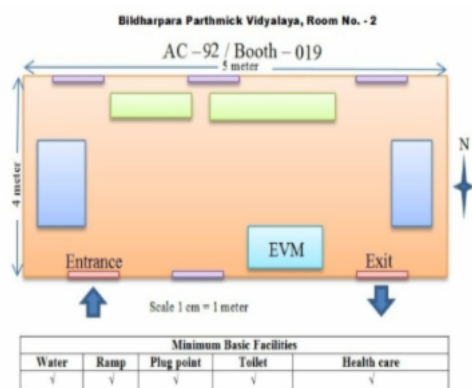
Bildharpara Parthmick Vidyalaya, Room No. - 2

AC – 92 / Booth – 019

5 meter

4 meter

N

EVM

Entrance

Exit

Scale 1 cm = 1 meter

| Minimum Basic Facilities | | | | |
|---|---|---|---|---|
| Water | Ramp | Plug point | Toilet | Health care |
| √ | √ | √ | √ | √ |